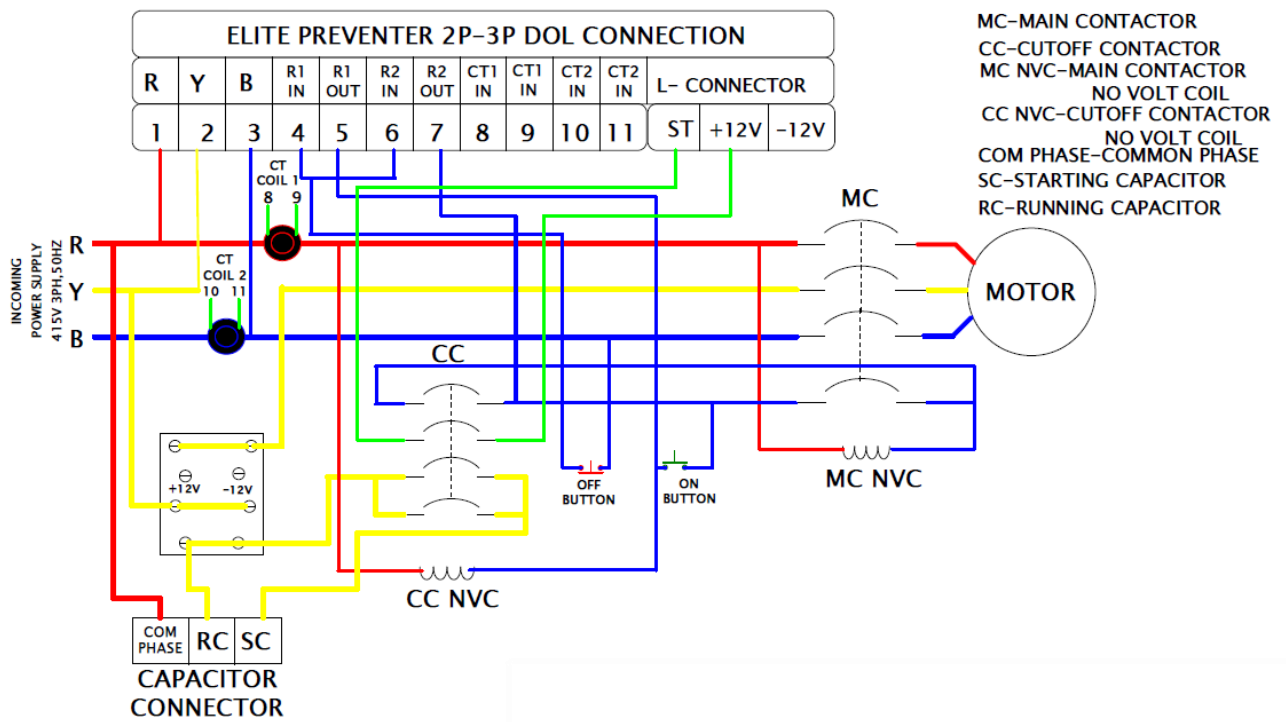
ELITE PREVENTER 2P-3P DOL CONNECTION

| R | Y | B | R1 IN | R1 OUT | R2 IN | R2 OUT | CT1 IN | CT1 IN | CT2 IN | CT2 IN | L- CONNECTOR | | |
|---|---|---|---|---|---|---|---|---|---|---|---|---|---|
| 1 | 2 | 3 | 4 | 5 | 6 | 7 | 8 | 9 | 10 | 11 | ST | +12V | -12V |

MC-MAIN CONTACTOR
CC-CUTOFF CONTACTOR
MC NVC-MAIN CONTACTOR NO VOLT COIL
CC NVC-CUTOFF CONTACTOR NO VOLT COIL
COM PHASE-COMMON PHASE
SC-STARTING CAPACITOR
RC-RUNNING CAPACITOR

CT COIL 1
8 9

CT COIL 2
10 11

INCOMING POWER SUPPLY 415V 3PH,50HZ

R
Y
B

MC

MOTOR

CC

OFF BUTTON

ON BUTTON

MC NVC

+12V -12V

CC NVC

COM PHASE RC SC

CAPACITOR CONNECTOR